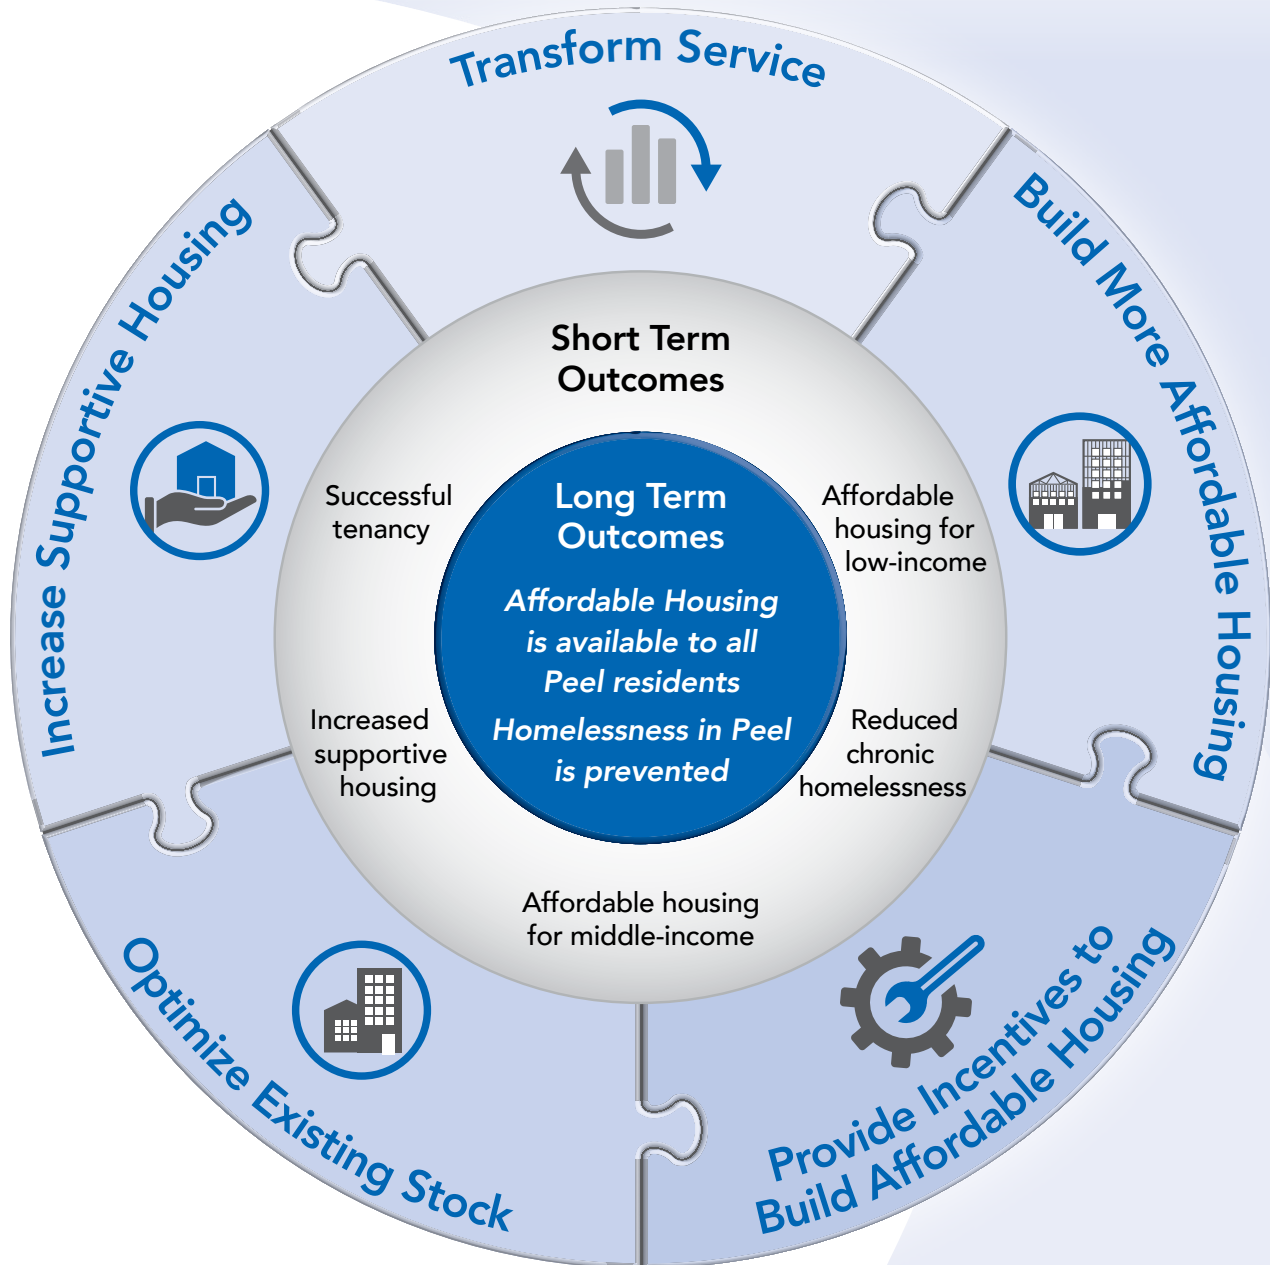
Transform Service

Build More Affordable Housing

Provide Incentives to Build Affordable Housing

Optimize Existing Stock

Increase Supportive Housing

Short Term Outcomes

Successful tenancy

Affordable housing for low-income

Reduced chronic homelessness

Affordable housing for middle-income

Increased supportive housing

Long Term Outcomes

Affordable Housing is available to all Peel residents

Homelessness in Peel is prevented